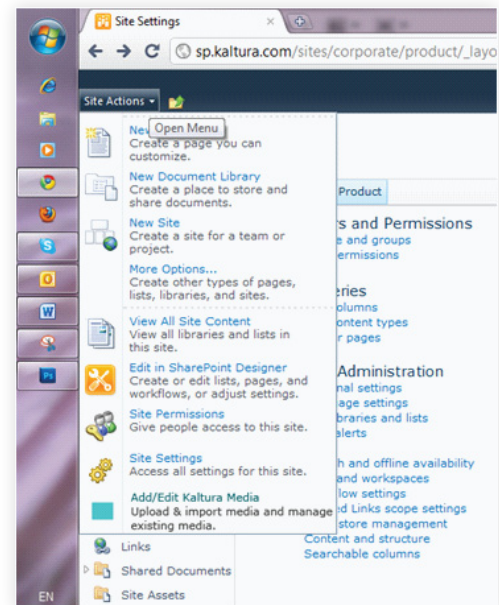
Site Settings ×

sp.kaltura.com/sites/corporate/product/_layo

Site Actions ▾

Open Menu

New
Create a page you can customize.

New Document Library
Create a place to store and share documents.

New Site
Create a site for a team or project.

More Options...
Create other types of pages, lists, libraries, and sites.

View All Site Content
View all libraries and lists in this site.

Edit in SharePoint Designer
Create or edit lists, pages, and workflows, or adjust settings.

Site Permissions
Give people access to this site.

Site Settings
Access all settings for this site.

Add/Edit Kaltura Media
Upload & import media and manage existing media.

Links

Shared Documents

Site Assets

Product

rs and Permissions
e and groups
ermissions

ries
olumns
ontent types
r pages

Administration
nal settings
age settings
braries and lists
alerts

h and offline availability
and workspaces
low settings
d Links scope settings
store management
Content and structure
Searchable columns

EN